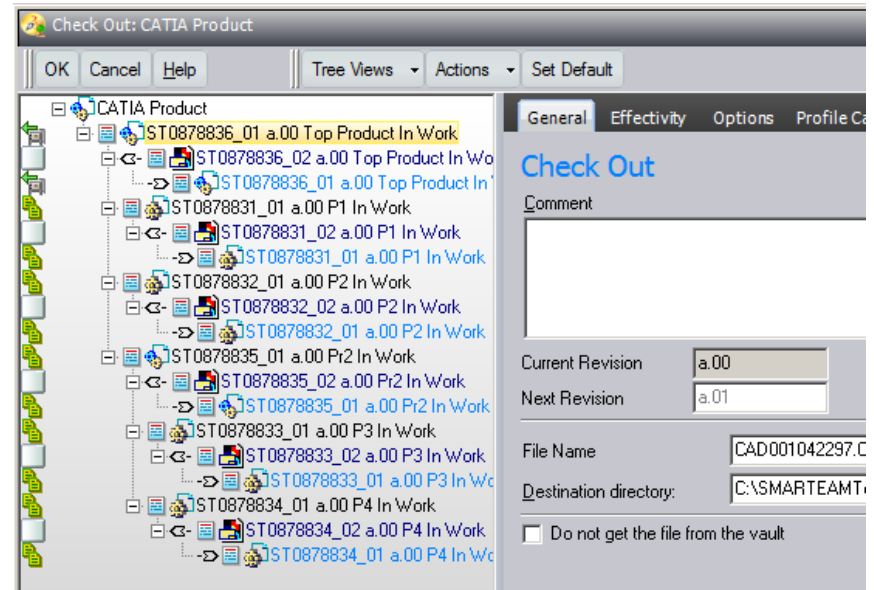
Check Out: CATIA Product

OK Cancel Help Tree Views Actions Set Default

CATIA Product
ST0878836_01 a.00 Top Product In Work
ST0878836_02 a.00 Top Product In Wo
ST0878836_01 a.00 Top Product In
ST0878831_01 a.00 P1 In Work
ST0878831_02 a.00 P1 In Work
ST0878831_01 a.00 P1 In Work
ST0878832_01 a.00 P2 In Work
ST0878832_02 a.00 P2 In Work
ST0878832_01 a.00 P2 In Work
ST0878835_01 a.00 Pr2 In Work
ST0878835_02 a.00 Pr2 In Work
ST0878835_01 a.00 Pr2 In Work
ST0878833_01 a.00 P3 In Work
ST0878833_02 a.00 P3 In Work
ST0878833_01 a.00 P3 In Wo
ST0878834_01 a.00 P4 In Work
ST0878834_02 a.00 P4 In Work
ST0878834_01 a.00 P4 In Wo

General Effectivity Options Profile Ca

Check Out

Comment

Current Revision a.00
Next Revision a.01

File Name CAD001042297.C
Destination directory: C:\SMARTEAMT

Do not get the file from the vault